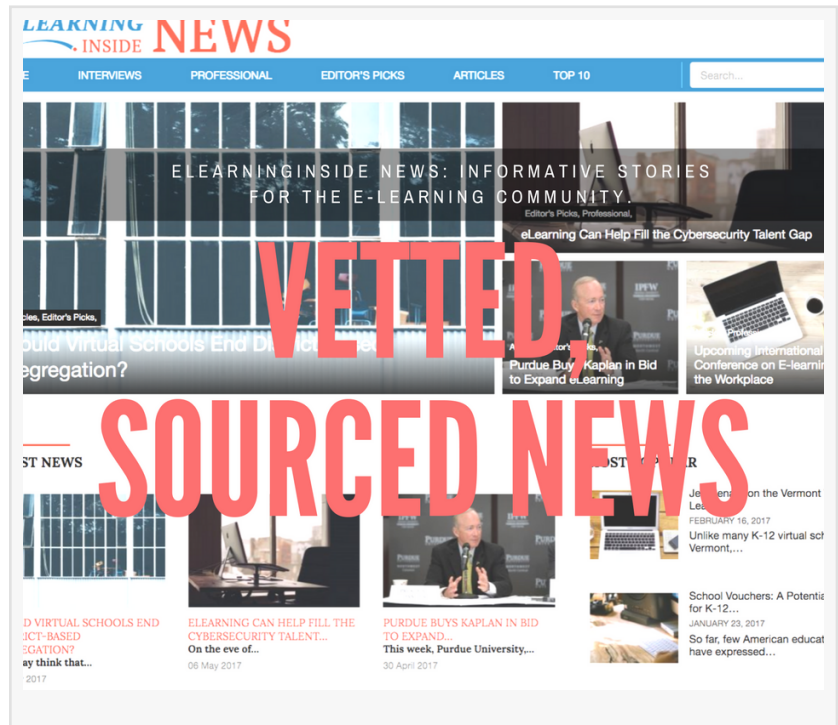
LEARNING INSIDE NEWS

E INTERVIEWS PROFESSIONAL EDITOR'S PICKS ARTICLES TOP 10 Search...

ELEARNINGINSIDE NEWS: INFORMATIVE STORIES FOR THE E-LEARNING COMMUNITY.

VETTED, SOURCED NEWS

Editor's Picks, Professional,
eLearning Can Help Fill the Cybersecurity Talent Gap

cles, Editor's Picks,
ould Virtual Schools End Di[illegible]
egregation?

Purdue Buys Kaplan in Bid to Expand eLearning

Profe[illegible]
Upcoming International Conference on E-learnin the Workplace

ST NEWS

D VIRTUAL SCHOOLS END RICT-BASED EGREGATION?
ay think that...
2017

ELEARNING CAN HELP FILL THE CYBERSECURITY TALENT...
On the eve of...
06 May 2017

PURDUE BUYS KAPLAN IN BID TO EXPAND...
This week, Purdue University,...
30 April 2017

Je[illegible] on the Vermont Lea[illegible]
FEBRUARY 16, 2017
Unlike many K-12 virtual sc Vermont,...

School Vouchers: A Potentia for K-12...
JANUARY 23, 2017
So far, few American educat have expressed...